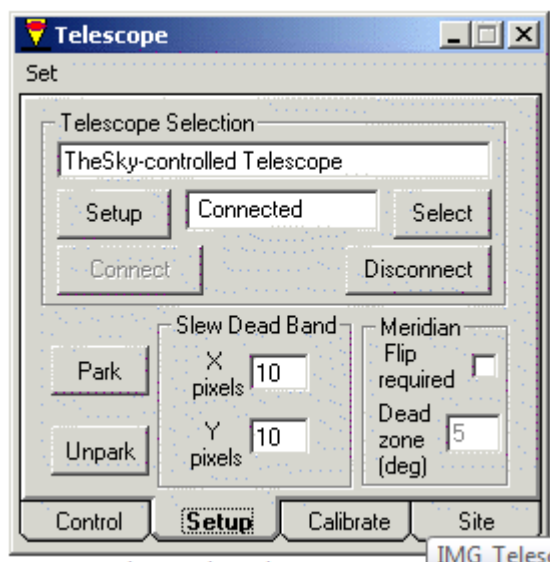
Telescope

Set

Telescope Selection

TheSky-controlled Telescope

Setup

Connected

Select

Connect

Disconnect

Slew Dead Band

X pixels 10

Y pixels 10

Meridian

Flip required

Dead zone (deg) 5

Park

Unpark

Control

Setup

Calibrate

Site

IMG Teles